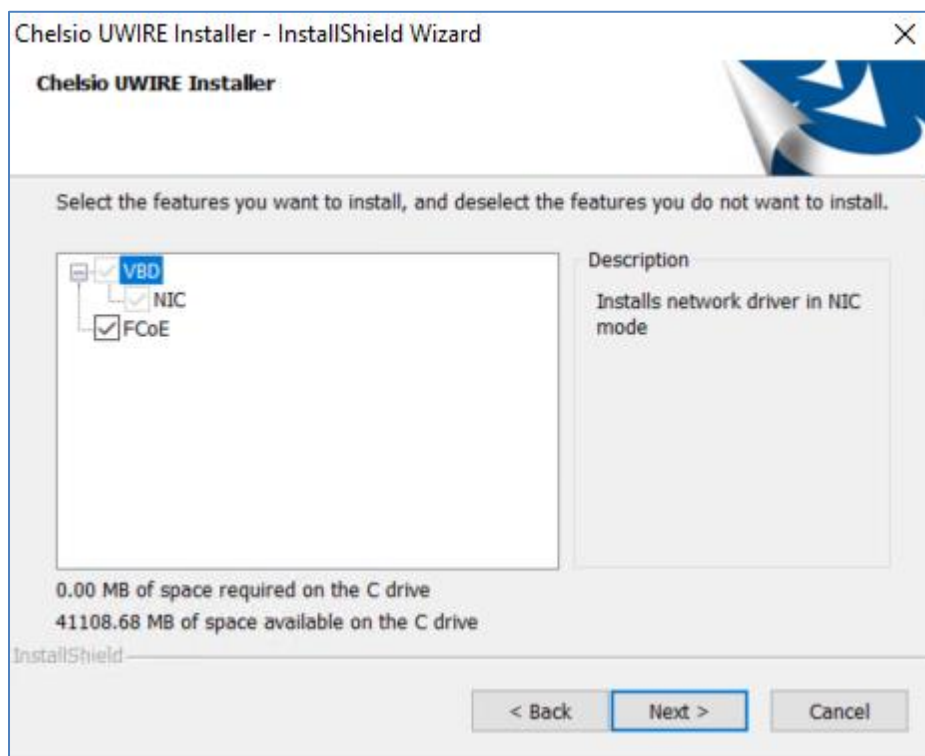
Chelsio UWIRE Installer - InstallShield Wizard
×

Chelsio UWIRE Installer

Select the features you want to install, and deselect the features you do not want to install.

VBD
NIC
FCoE

Description
Installs network driver in NIC mode

0.00 MB of space required on the C drive
41108.68 MB of space available on the C drive

InstallShield

< Back
Next >
Cancel